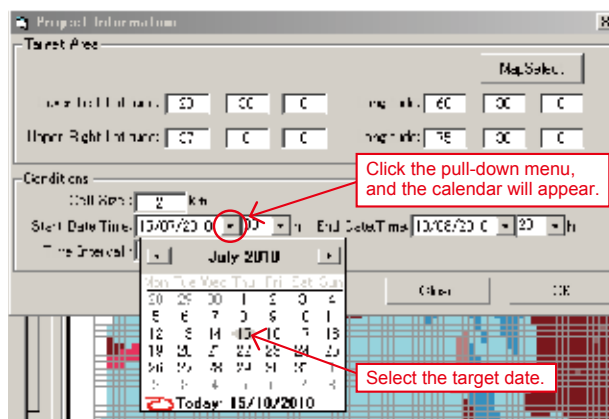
Project Information
Target Area
Map Select
Lower Left Latitude: 30 00 0
Longitude: 60 00 0
Upper Right Latitude: 37 0 0
Longitude: 75 00 0
Conditions
Cell Size: 2 km
Start Date Time: 15/07/2010 00 h
End Date Time: 15/08/2010 23 h
Time Interval
July 2010
| Mon | Tue | Wed | Thu | Fri | Sat | Sun |
|---|---|---|---|---|---|---|
| 28 | 29 | 30 | 1 | 2 | 3 | 4 |
| 5 | 6 | 7 | 8 | 9 | 10 | 11 |
| 12 | 13 | 14 | 15 | 16 | 17 | 18 |
| 19 | 20 | 21 | 22 | 23 | 24 | 25 |
| 26 | 27 | 28 | 29 | 30 | 31 | 1 |
| 2 | 3 | 4 | 5 | 6 | 7 | 8 |
Today: 15/10/2010
Clear
OK
Click the pull-down menu, and the calendar will appear.
Select the target date.